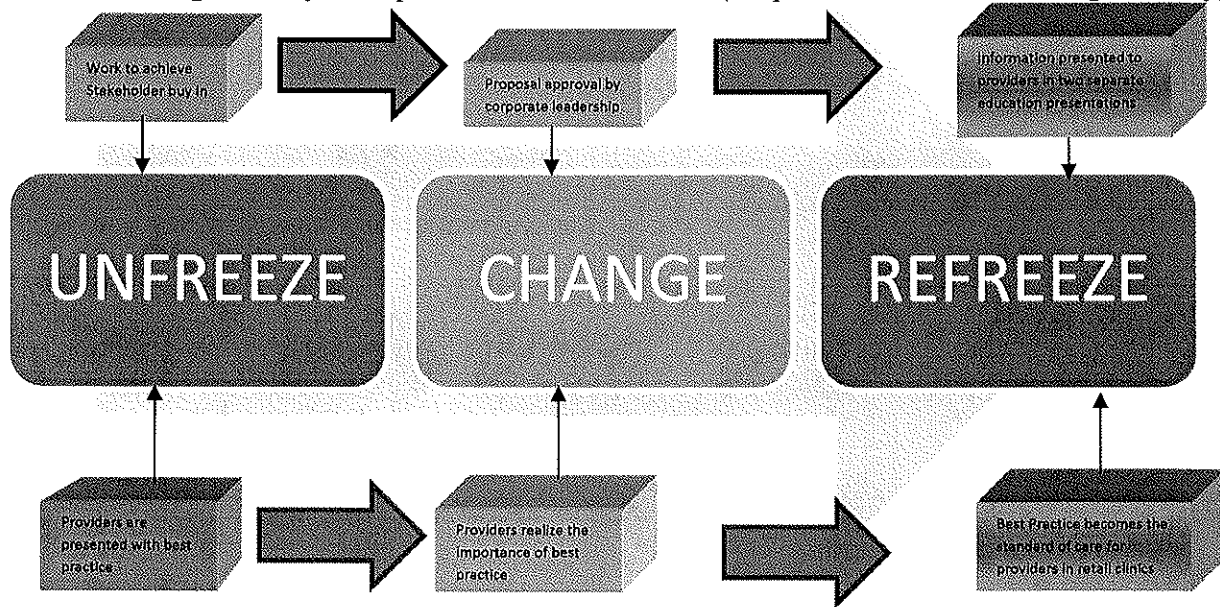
Work to achieve Stakeholder buy in

Proposal approval by corporate leadership

Information presented to providers in two separate education presentations

UNFREEZE

CHANGE

REFREEZE

Providers are presented with best practice

Providers realize the importance of best practice

Best Practice becomes the standard of care for providers in retail clinics